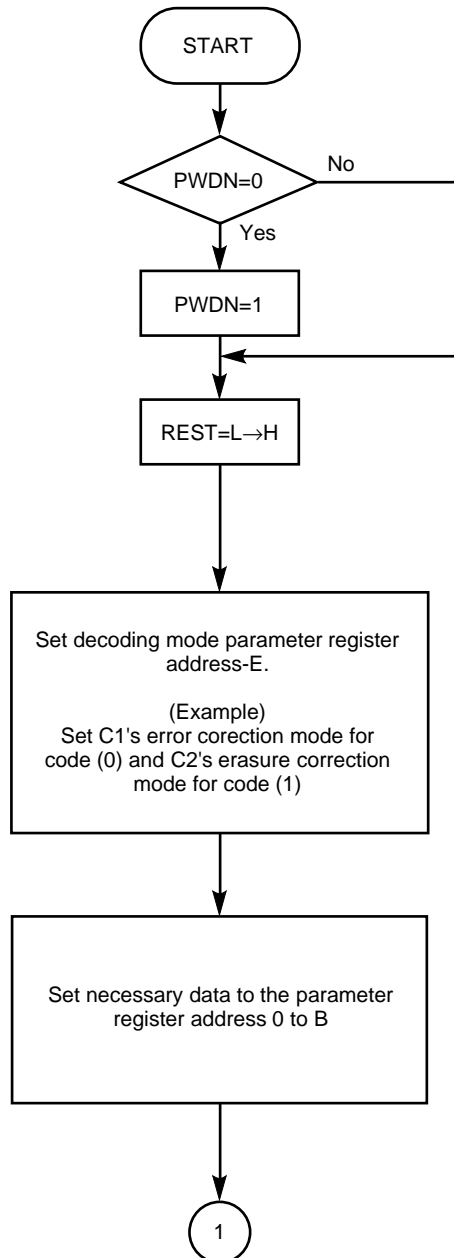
START

PWDN=0

No

Yes

PWDN=1

REST=L$\rightarrow$H

Set decoding mode parameter register address-E.

(Example)
Set C1's error corection mode for code (0) and C2's erasure correction mode for code (1)

Set necessary data to the parameter register address 0 to B

1